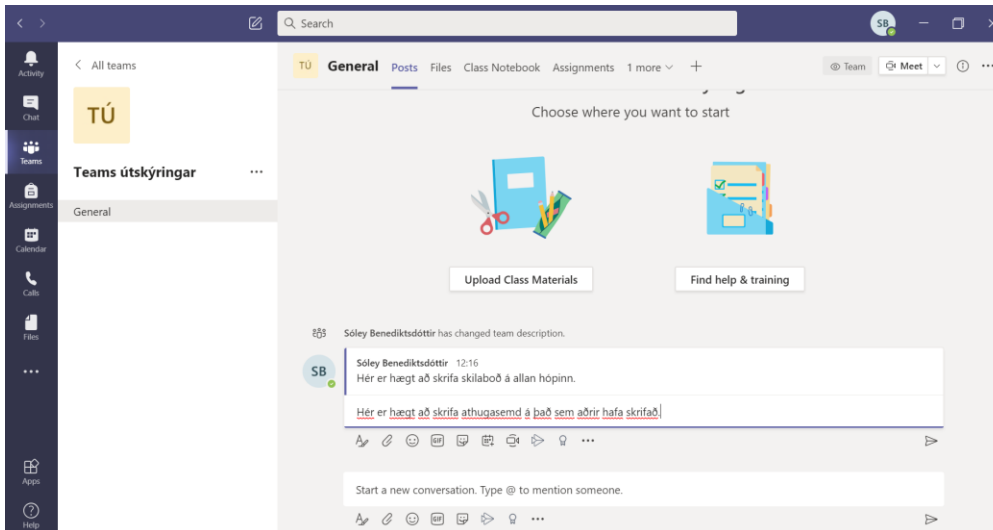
Search

SB

Activity

Chat

Teams

Assignments

Calendar

Calls

Files

...

Apps

Help

< All teams

TÚ

Teams útskýringar ...

General

TÚ General Posts Files Class Notebook Assignments 1 more +

Team Meet

Choose where you want to start

Upload Class Materials

Find help & training

Sóley Benediktsdóttir has changed team description.

SB

Sóley Benediktsdóttir 12:16
Hér er hægt að skrifa skilaboð á allan hópinn.

Hér er hægt að skrifa athugasemd á það sem aðrir hafa skrifað.

GIF

Start a new conversation. Type @ to mention someone.

GIF